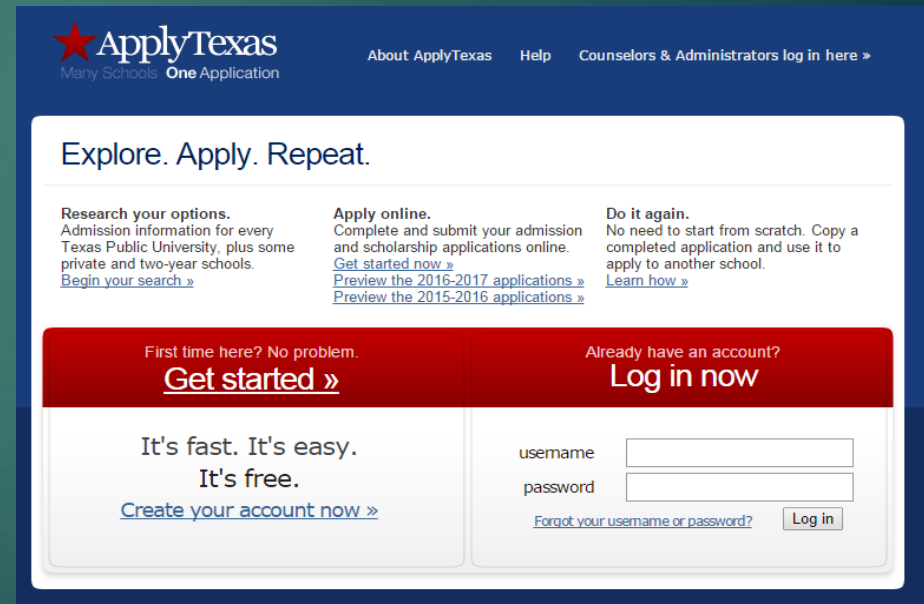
ApplyTexas
Many Schools One Application

About ApplyTexas Help Counselors & Administrators log in here »

Explore. Apply. Repeat.

Research your options.
Admission information for every Texas Public University, plus some private and two-year schools.
Begin your search »

Apply online.
Complete and submit your admission and scholarship applications online.
Get started now »
Preview the 2016-2017 applications »
Preview the 2015-2016 applications »

Do it again.
No need to start from scratch. Copy a completed application and use it to apply to another school.
Learn how »

First time here? No problem.
Get started »

It's fast. It's easy.
It's free.
Create your account now »

Already have an account?
Log in now

username
password
Forgot your username or password?
Log in